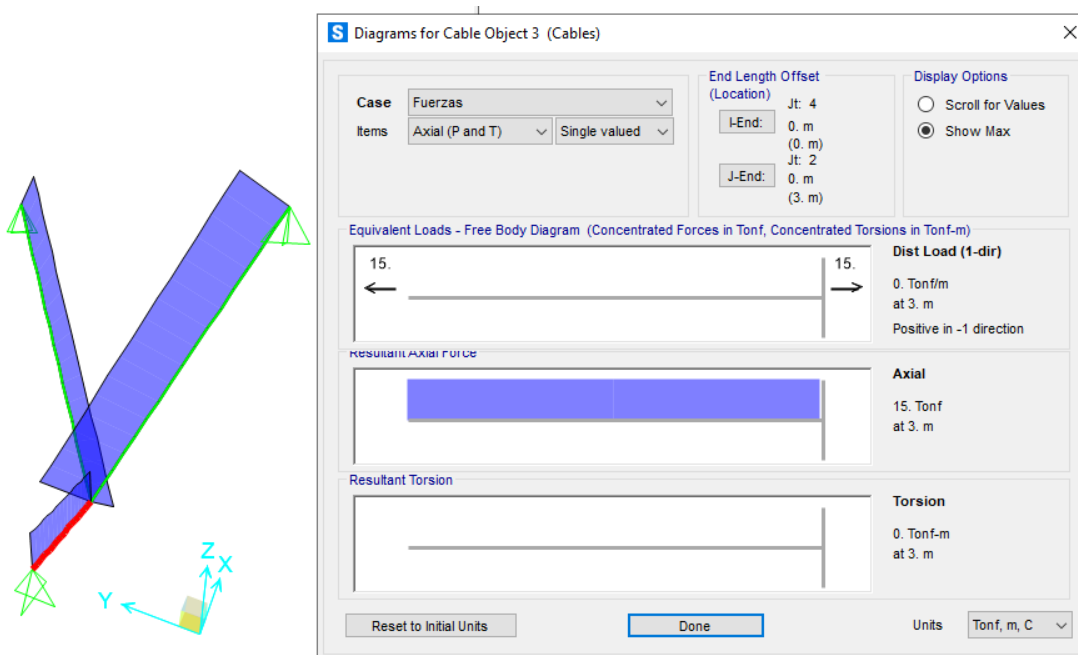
Z
X
Y

S Diagrams for Cable Object 3 (Cables)

Case Fuerzas
Items Axial (P and T) Single valued

End Length Offset (Location)
I-End: Jt: 4
0. m
(0. m)
J-End: Jt: 2
0. m
(3. m)

Display Options
Scroll for Values
Show Max

Equivalent Loads - Free Body Diagram (Concentrated Forces in Tonf, Concentrated Torsions in Tonf-m)
15.
15.
Dist Load (1-dir)
0. Tonf/m
at 3. m
Positive in -1 direction

Resultant Axial Force
Axial
15. Tonf
at 3. m

Resultant Torsion
Torsion
0. Tonf-m
at 3. m

Reset to Initial Units
Done
Units Tonf, m, C